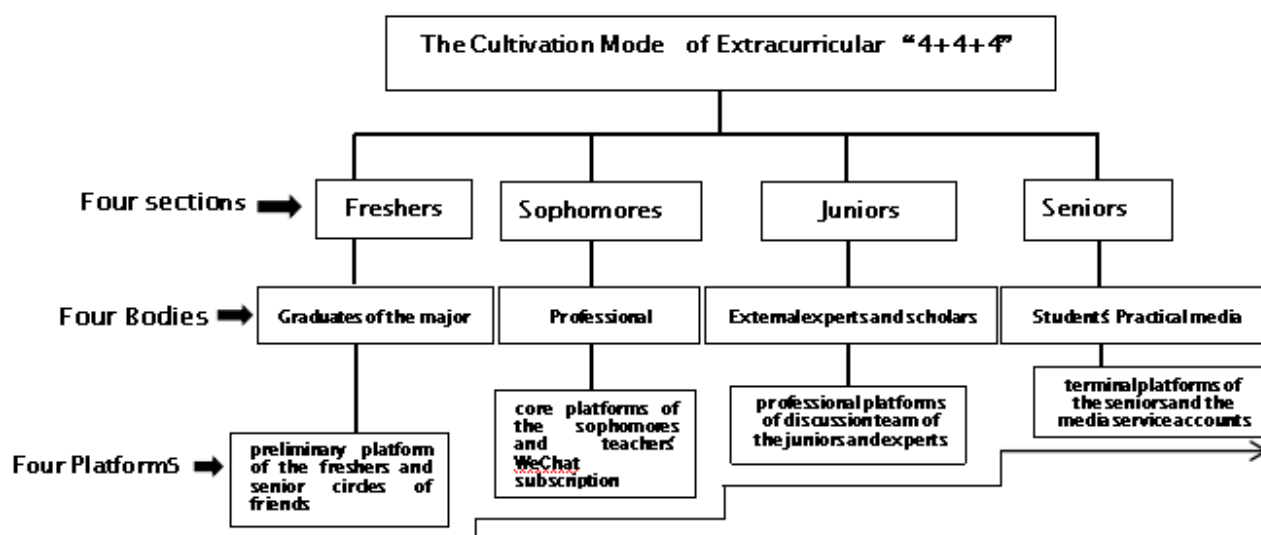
The Cultivation Mode of Extracurricular "4+4+4"

Four sections

Freshers

Sophomores

Juniors

Seniors

Four Bodies

Graduates of the major

Professional

External experts and scholars

Students' Practical media

Four PlatformS

preliminary platform of the freshers and senior circles of friends

core platforms of the sophomores and teachers' WeChat subscription

professional platforms of discussion team of the juniors and experts

terminal platforms of the seniors and the media service accounts